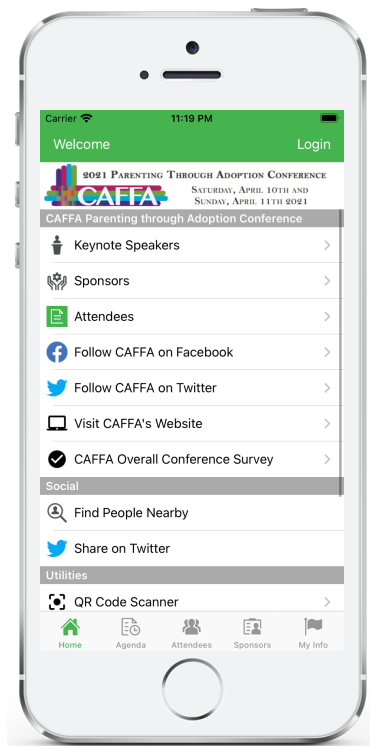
Carrier 11:19 PM

Welcome Login

CAFFA 2021 Parenting Through Adoption Conference
Saturday, April 10th and Sunday, April 11th 2021

CAFFA Parenting through Adoption Conference

Keynote Speakers

Sponsors

Attendees

Follow CAFFA on Facebook

Follow CAFFA on Twitter

Visit CAFFA's Website

CAFFA Overall Conference Survey

Social

Find People Nearby

Share on Twitter

Utilities

QR Code Scanner

Home Agenda Attendees Sponsors My Info